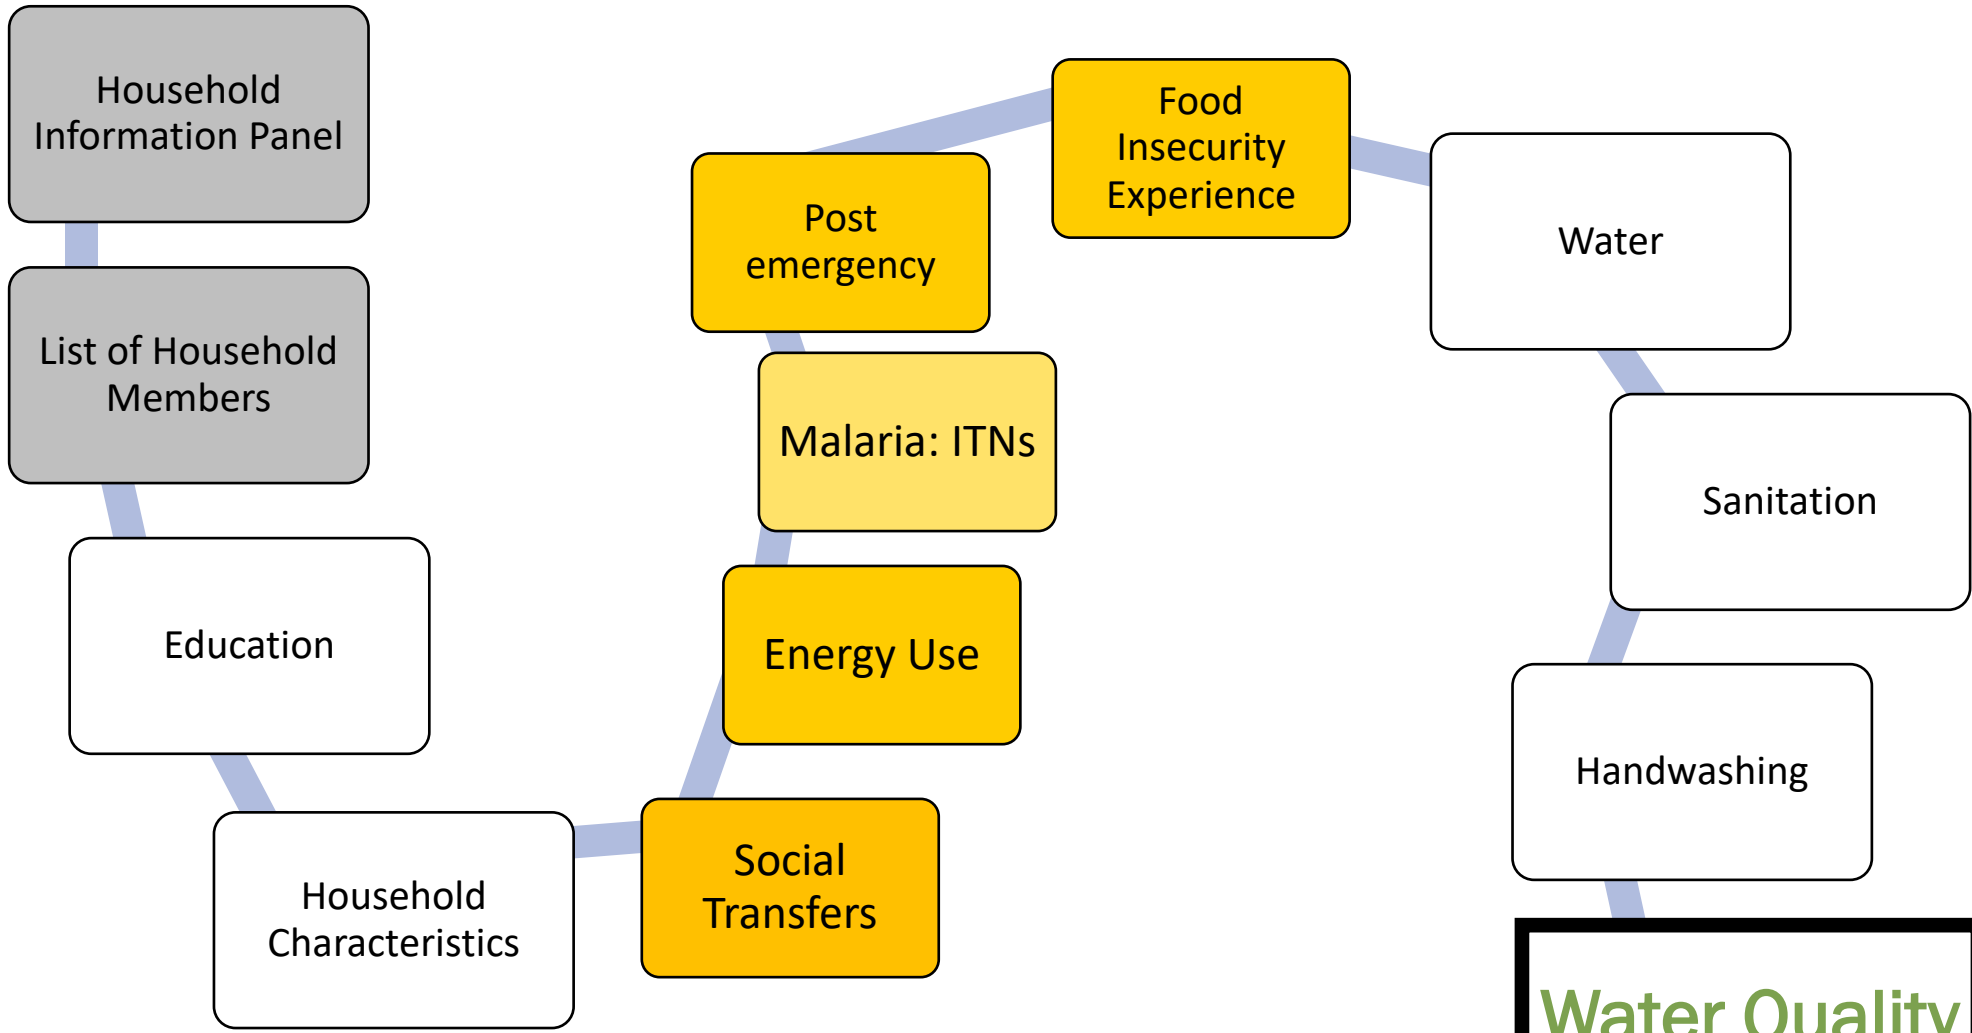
Household Information Panel

List of Household Members

Education

Household Characteristics

Social Transfers

Energy Use

Malaria: ITNs

Post emergency

Food Insecurity Experience

Water

Sanitation

Handwashing

Water Quality